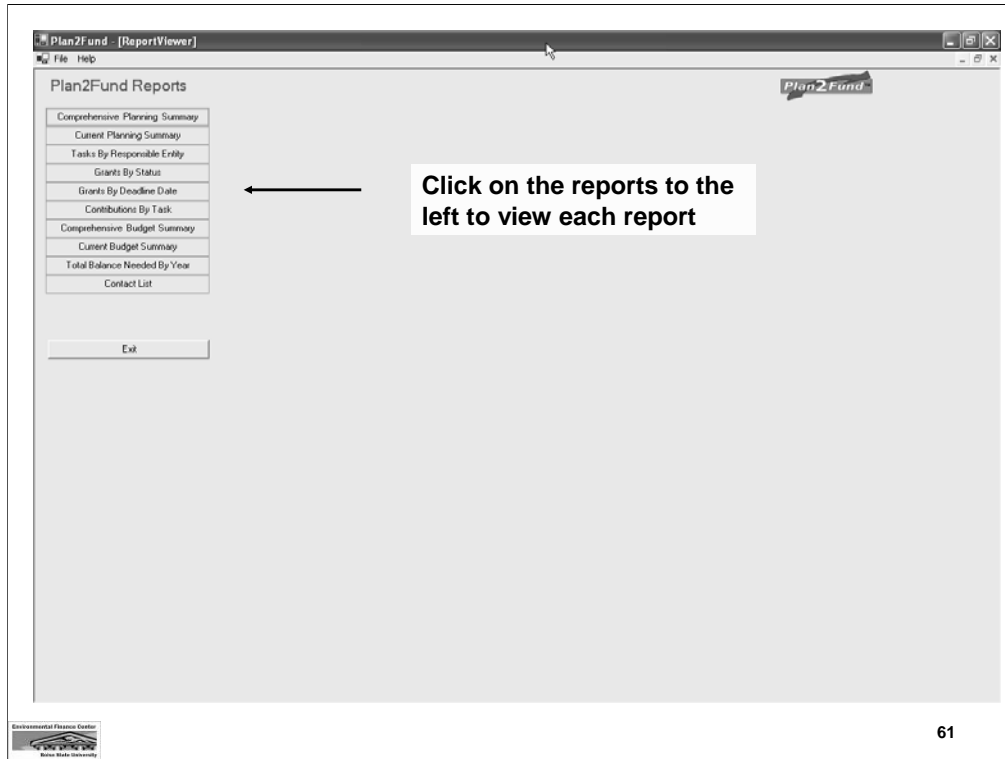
Plan2Fund - [ReportViewer]

File Help

Plan2Fund Reports

Plan2Fund

Comprehensive Planning Summary

Current Planning Summary

Tasks By Responsible Entity

Grants By Status

Grants By Deadline Date

Contributions By Task

Comprehensive Budget Summary

Current Budget Summary

Total Balance Needed By Year

Contact List

Exit

Click on the reports to the left to view each report

Environmental Finance Center
Boise State University

61